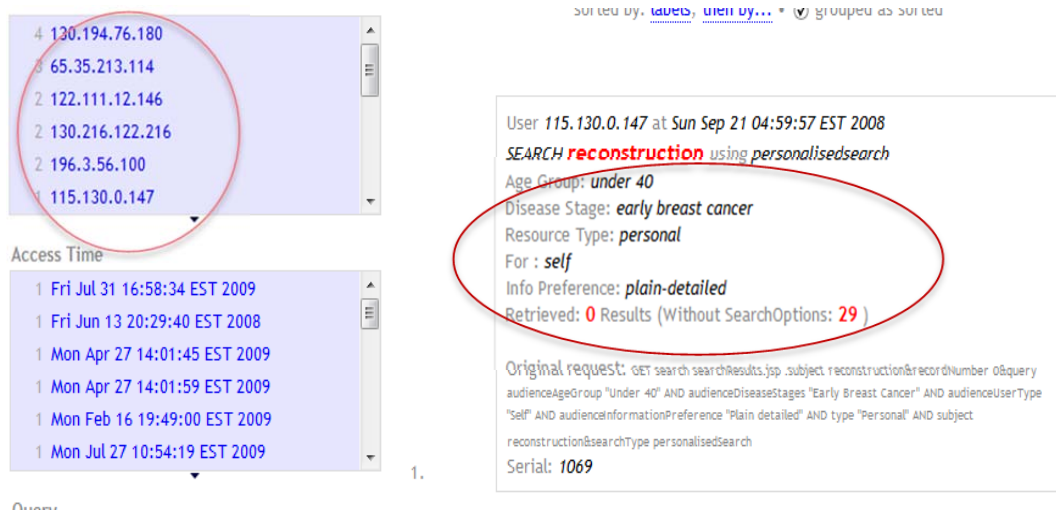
4 130.194.76.180
3 65.35.213.114
2 122.111.12.146
2 130.216.122.216
2 196.3.56.100
1 115.130.0.147

Access Time

1 Fri Jul 31 16:58:34 EST 2009
1 Fri Jun 13 20:29:40 EST 2008
1 Mon Apr 27 14:01:45 EST 2009
1 Mon Apr 27 14:01:59 EST 2009
1 Mon Feb 16 19:49:00 EST 2009
1 Mon Jul 27 10:54:19 EST 2009

Query

sorted by: labels, then by... • grouped as sorted

1.

User 115.130.0.147 at Sun Sep 21 04:59:57 EST 2008
SEARCH reconstruction using personalisedsearch
Age Group: under 40
Disease Stage: early breast cancer
Resource Type: personal
For : self
Info Preference: plain-detailed
Retrieved: 0 Results (Without SearchOptions: 29 )

Original request: GET search searchResults.jsp .subject reconstruction&recordNumber 0&query audienceAgeGroup "Under 40" AND audienceDiseaseStages "Early Breast Cancer" AND audienceUserType "Self" AND audienceInformationPreference "Plain detailed" AND type "Personal" AND subject reconstruction&searchType personalisedSearch
Serial: 1069